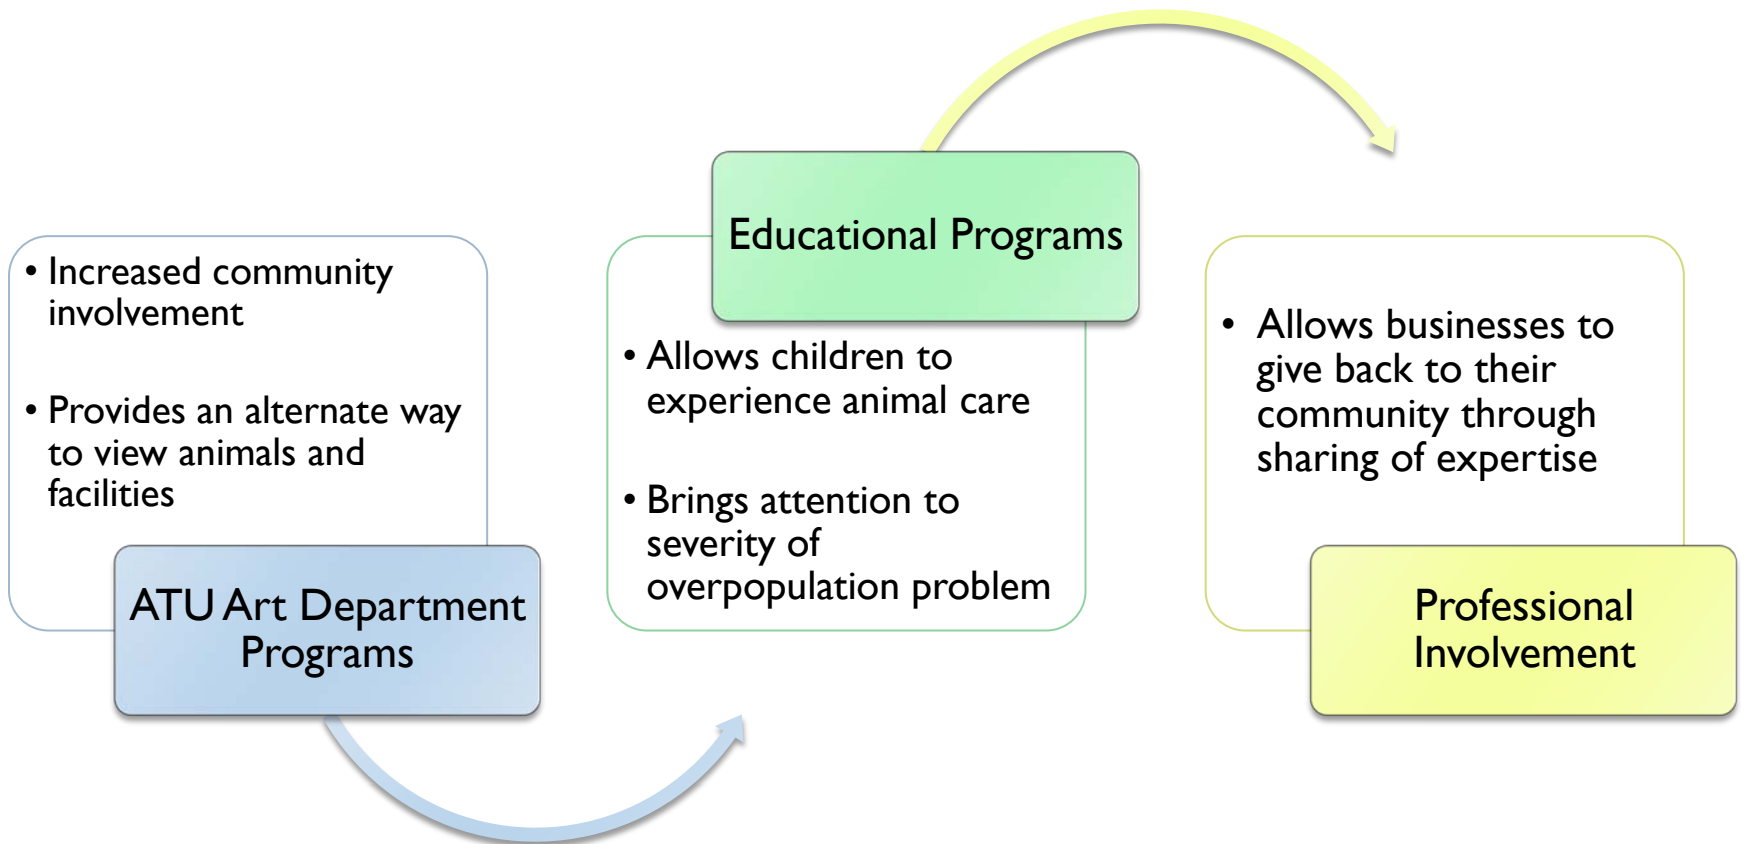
• Increased community involvement

• Provides an alternate way to view animals and facilities

ATU Art Department Programs

Educational Programs

• Allows children to experience animal care

• Brings attention to severity of overpopulation problem

• Allows businesses to give back to their community through sharing of expertise

Professional Involvement